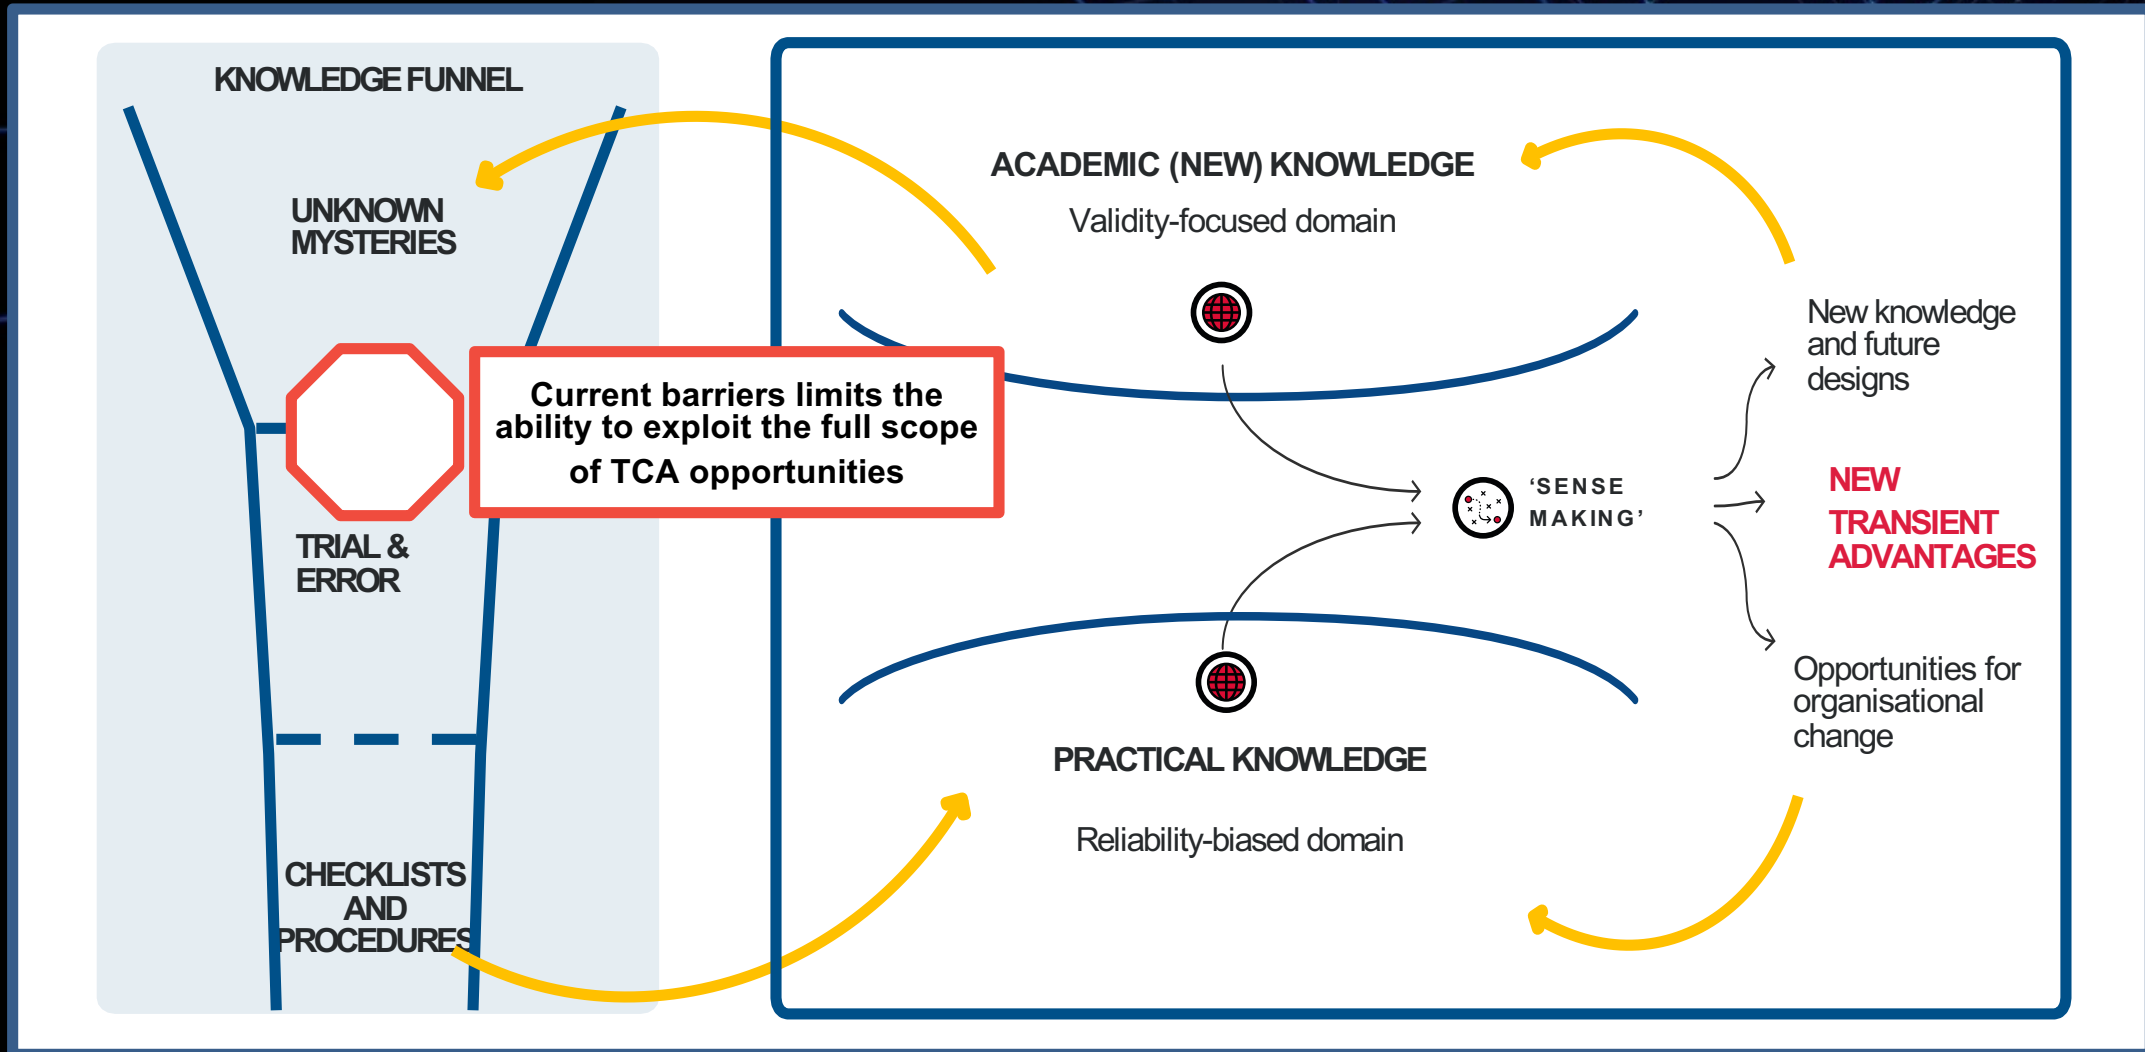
KNOWLEDGE FUNNEL

UNKNOWN MYSTERIES

Current barriers limits the ability to exploit the full scope of TCA opportunities

TRIAL & ERROR

CHECKLISTS AND PROCEDURES

ACADEMIC (NEW) KNOWLEDGE

Validity-focused domain

'SENSE MAKING'

New knowledge and future designs

NEW TRANSIENT ADVANTAGES

Opportunities for organisational change

PRACTICAL KNOWLEDGE

Reliability-biased domain